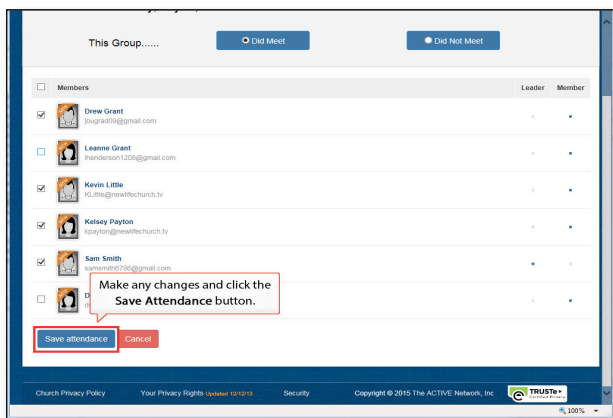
This Group......

Did Meet

Did Not Meet

| | Members | Leader | Member |
|---|---|---|---|
| ☑ | Drew Grant jbugrad09@gmail.com | | |
| ☐ | Leanne Grant lhenderson1208@gmail.com | | |
| ☑ | Kevin Little KLittle@newlifechurch.tv | | |
| ☑ | Kelsey Payton kpayton@newlifechurch.tv | | |
| ☑ | Sam Smith samsmith6796@gmail.com | | |
| ☐ | D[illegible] | | |

Make any changes and click the **Save Attendance** button.

Save attendance Cancel

Church Privacy Policy Your Privacy Rights Updated 12/12/13 Security Copyright © 2015 The ACTIVE Network, Inc TRUSTe

100%